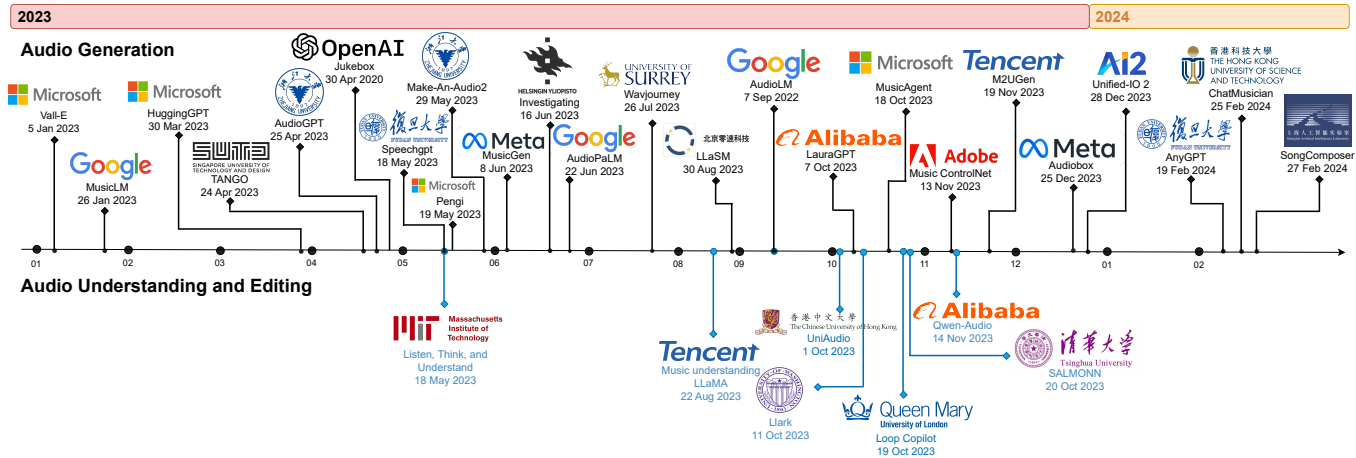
2023

2024

Audio Generation

Microsoft
Vall-E
5 Jan 2023

Google
MusicLM
26 Jan 2023

Microsoft
HuggingGPT
30 Mar 2023

SUTD
SINGAPORE UNIVERSITY OF TECHNOLOGY AND DESIGN
TANGO
24 Apr 2023

AudioGPT
25 Apr 2023

OpenAI
Jukebox
30 Apr 2020

復旦大學
FUDAN UNIVERSITY
Speechgpt
18 May 2023

Microsoft
Pengi
19 May 2023

Make-An-Audio2
29 May 2023

Meta
MusicGen
8 Jun 2023

HELSINGIN YLIOPISTO
Investigating
16 Jun 2023

Google
AudioPaLM
22 Jun 2023

UNIVERSITY OF SURREY
Wavjourney
26 Jul 2023

北京零速科技
LLaSM
30 Aug 2023

Google
AudioLM
7 Sep 2022

Alibaba
LauraGPT
7 Oct 2023

Microsoft
MusicAgent
18 Oct 2023

Adobe
Music ControlNet
13 Nov 2023

Tencent
M2UGen
19 Nov 2023

Meta
Audiobox
25 Dec 2023

Ai2
Unified-IO 2
28 Dec 2023

復旦大學
FUDAN UNIVERSITY
AnyGPT
19 Feb 2024

香港科技大學
THE HONG KONG UNIVERSITY OF SCIENCE AND TECHNOLOGY
ChatMusician
25 Feb 2024

SongComposer
27 Feb 2024

01 02 03 04 05 06 07 08 09 10 11 12 01 02

Audio Understanding and Editing

Massachusetts Institute of Technology
Listen, Think, and Understand
18 May 2023

Tencent
Music understanding LLaMA
22 Aug 2023

香港中文大學
The Chinese University of Hong Kong
UniAudio
1 Oct 2023

Llark
11 Oct 2023

Queen Mary
University of London
Loop Copilot
19 Oct 2023

Alibaba
Qwen-Audio
14 Nov 2023

清華大學
Tsinghua University
SALMONN
20 Oct 2023